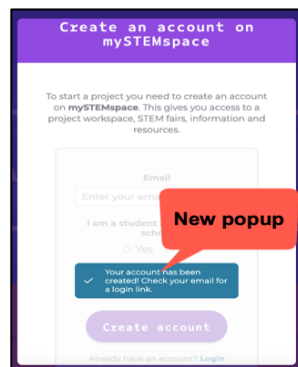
Create an account on mySTEMspace

To start a project you need to create an account on **mySTEMspace**. This gives you access to a project workspace, STEM fairs, information and resources.

Email

Enter your email

I am a student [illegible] school

Yes

New popup

Your account has been created! Check your email for a login link.

Create account

Already have an account? Login